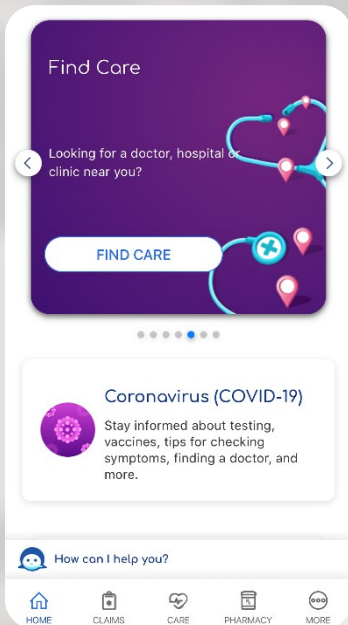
Find Care

Looking for a doctor, hospital or clinic near you?

FIND CARE

Coronavirus (COVID-19)

Stay informed about testing, vaccines, tips for checking symptoms, finding a doctor, and more.

How can I help you?

HOME CLAIMS CARE PHARMACY MORE